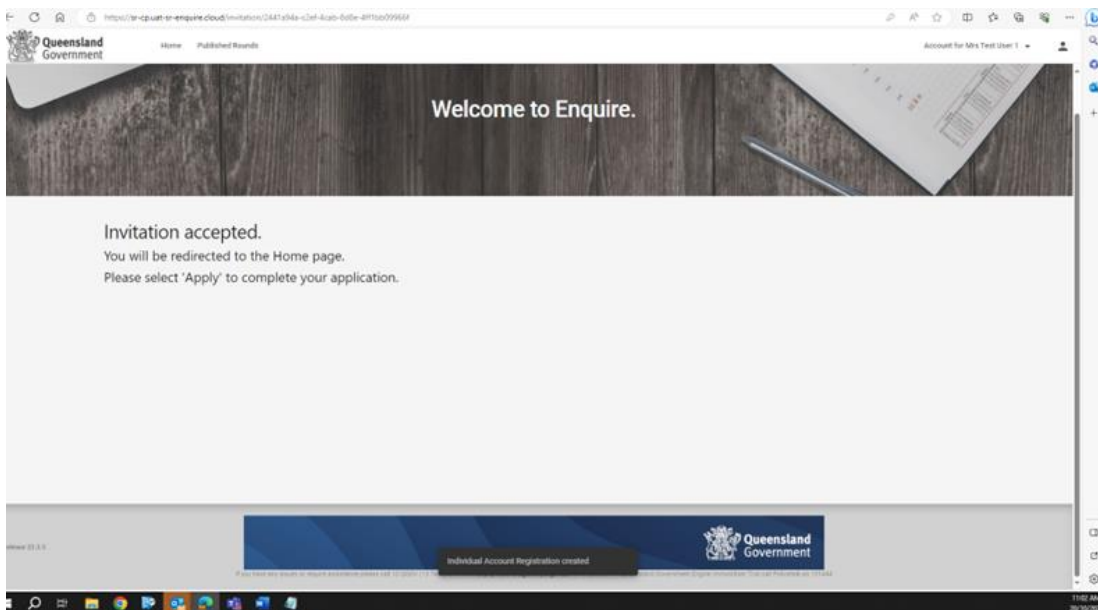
https://sr-cp.uat-sr-enquire.cloud/invitation/2441a94a-c3ef-4cab-8d0e-4ff1bb09966f

Queensland Government

Home Published Rounds

Account for Mrs Test User 1

Welcome to Enquire.

Invitation accepted.

You will be redirected to the Home page.

Please select 'Apply' to complete your application.

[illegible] 23.3.5

Queensland Government

Individual Account Registration created

If you have any issues or require assistance please call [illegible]

11:02 AM
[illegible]